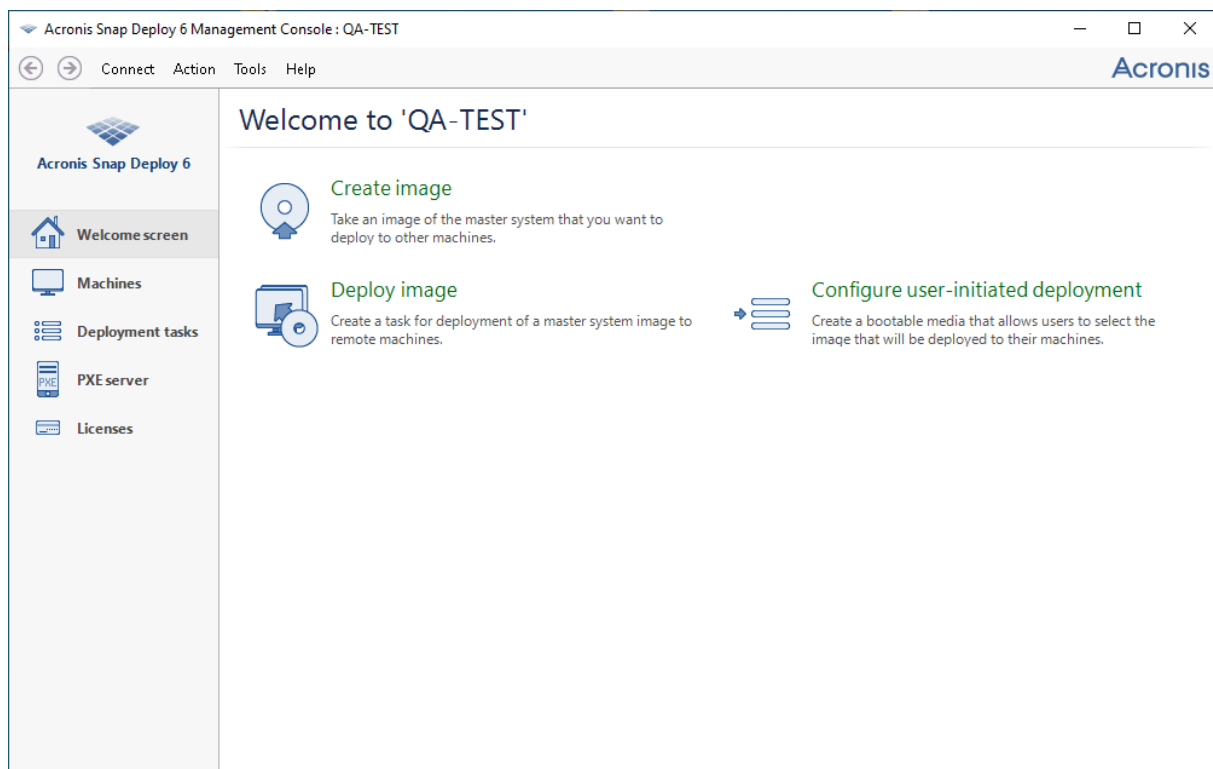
Acronis Snap Deploy 6 Management Console : QA-TEST

Connect Action Tools Help

Acronis

Acronis Snap Deploy 6

Welcome screen

Machines

Deployment tasks

PXE

PXE server

Licenses

Welcome to 'QA-TEST'

Create image

Take an image of the master system that you want to deploy to other machines.

Deploy image

Create a task for deployment of a master system image to remote machines.

Configure user-initiated deployment

Create a bootable media that allows users to select the image that will be deployed to their machines.